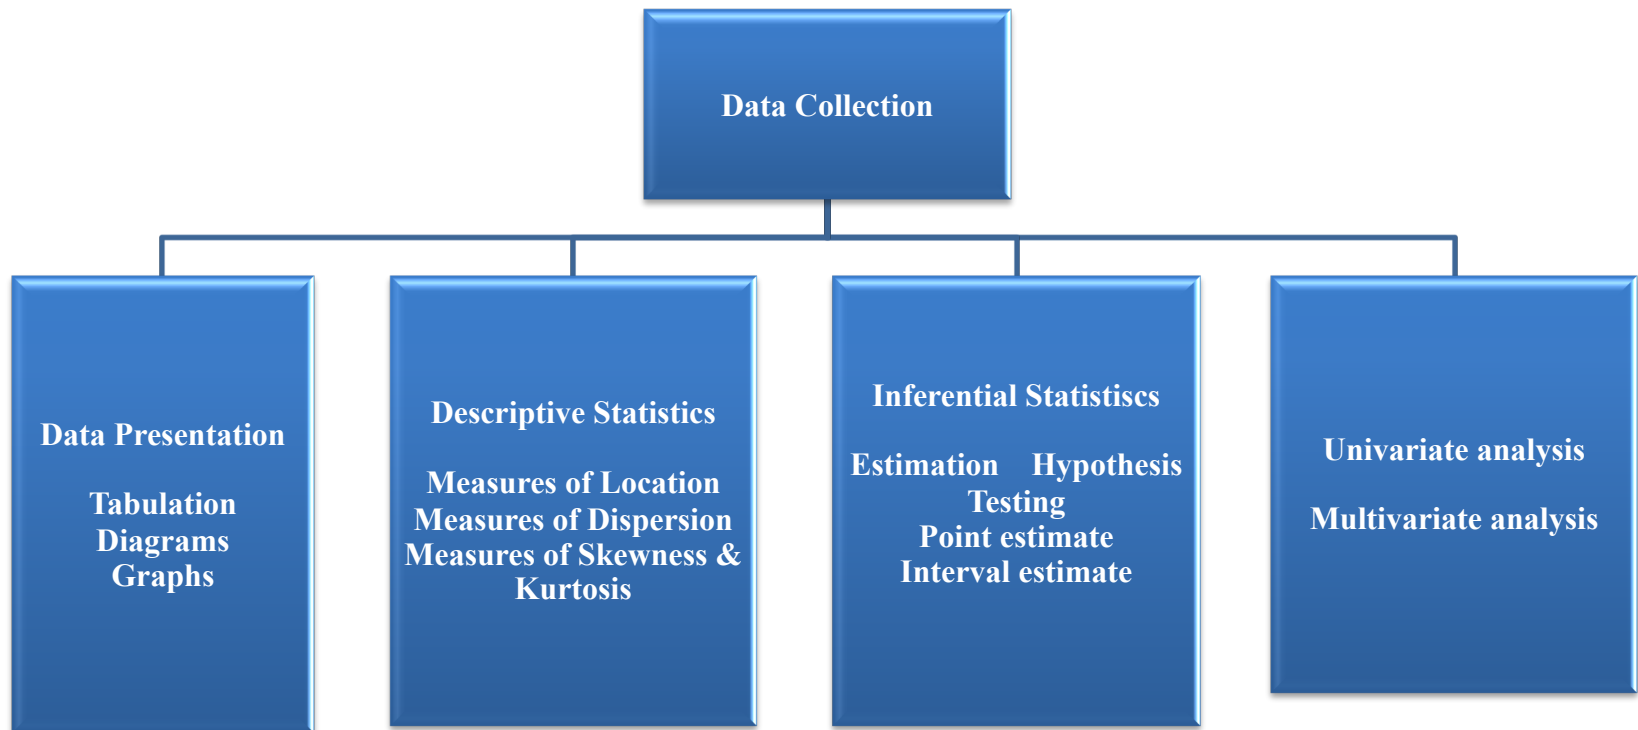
Data Collection

Data Presentation

Tabulation
Diagrams
Graphs

Descriptive Statistics

Measures of Location
Measures of Dispersion
Measures of Skewness & Kurtosis

Inferential Statistiscs

Estimation Hypothesis Testing
Point estimate
Interval estimate

Univariate analysis

Multivariate analysis